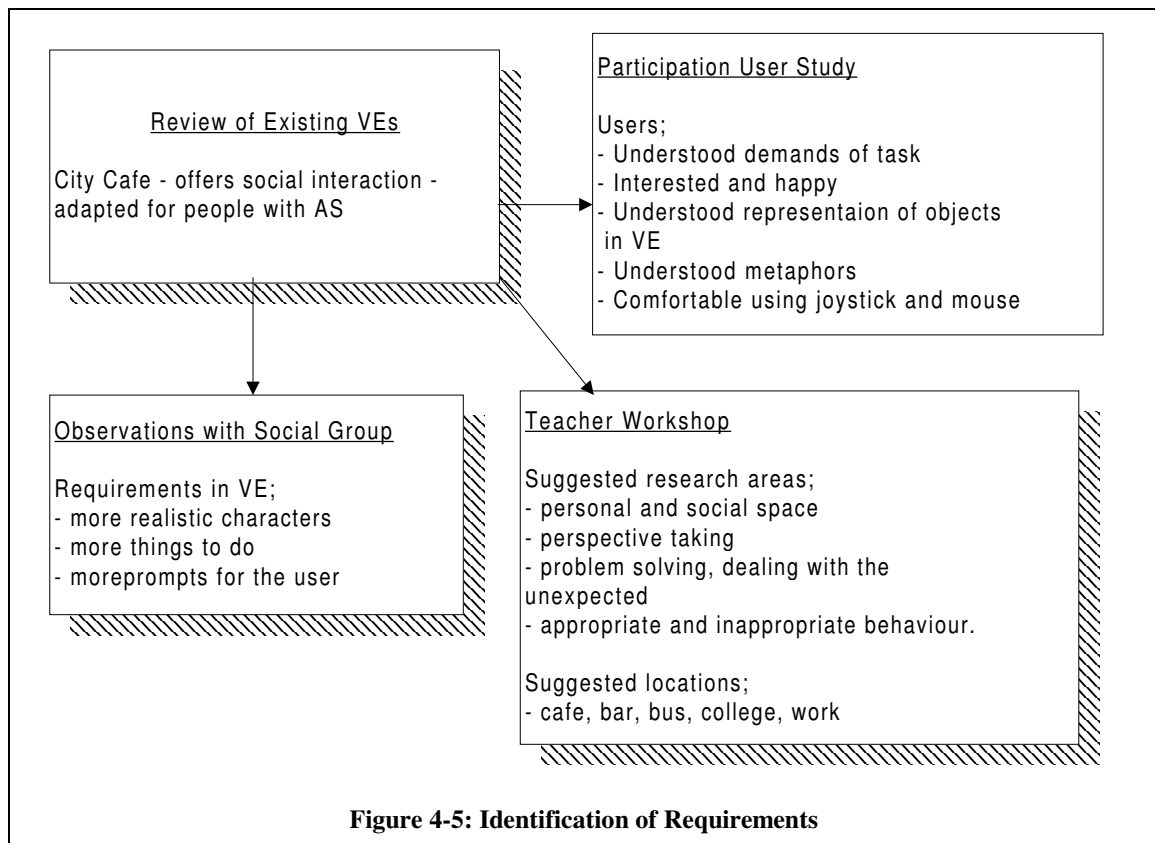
Review of Existing VEs

City Cafe - offers social interaction - adapted for people with AS

Participation User Study

Users;
- Understood demands of task
- Interested and happy
- Understood representaion of objects in VE
- Understood metaphors
- Comfortable using joystick and mouse

Observations with Social Group

Requirements in VE;
- more realistic characters
- more things to do
- moreprompts for the user

Teacher Workshop

Suggested research areas;
- personal and social space
- perspective taking
- problem solving, dealing with the unexpected
- appropriate and inappropriate behaviour.

Suggested locations;
- cafe, bar, bus, college, work

Figure 4-5: Identification of Requirements